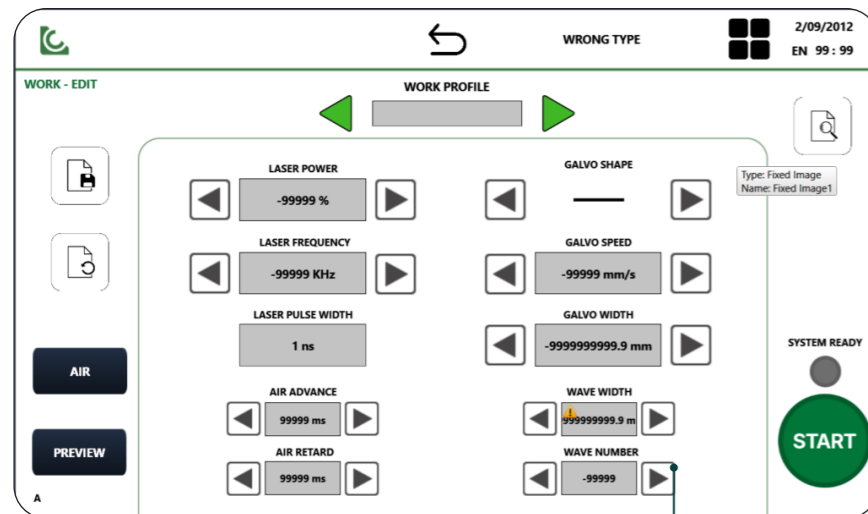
WRONG TYPE

2/09/2012
EN 99 : 99

WORK - EDIT

WORK PROFILE

Type: Fixed Image
Name: Fixed Image1

LASER POWER
-99999 %

GALVO SHAPE

LASER FREQUENCY
-99999 KHz

GALVO SPEED
-99999 mm/s

LASER PULSE WIDTH
1 ns

GALVO WIDTH
-9999999999.9 mm

SYSTEM READY

AIR

AIR ADVANCE
99999 ms

WAVE WIDTH
999999999.9 m

START

PREVIEW

AIR RETARD
99999 ms

WAVE NUMBER
-99999

A